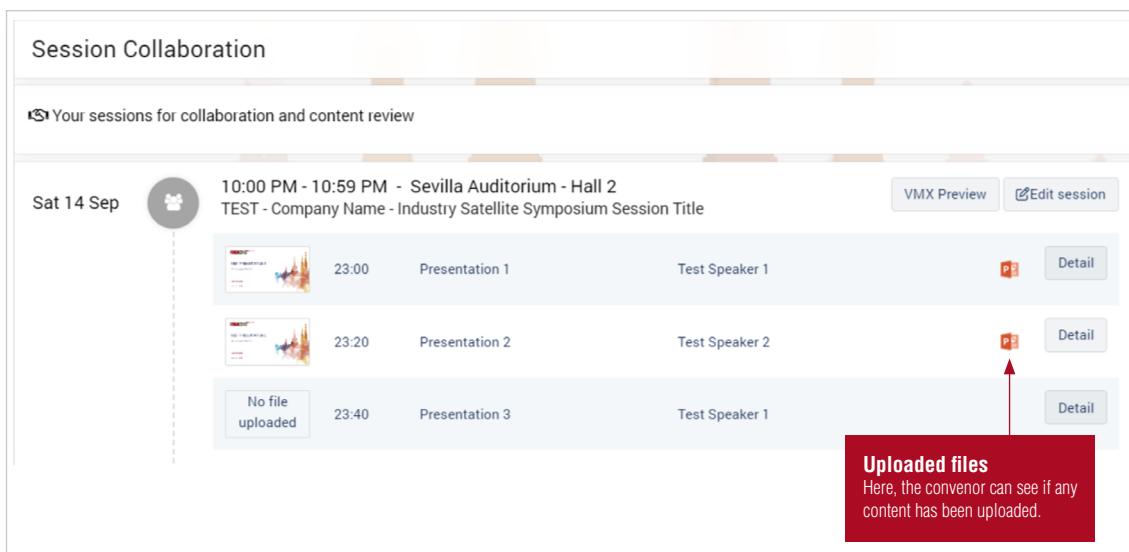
Session Collaboration

Your sessions for collaboration and content review

Sat 14 Sep

10:00 PM - 10:59 PM - Sevilla Auditorium - Hall 2
TEST - Company Name - Industry Satellite Symposium Session Title

VMX Preview

Edit session

| | | | | |
|---|---|---|---|---|
| | 23:00 | Presentation 1 | Test Speaker 1 | Detail |
| | 23:20 | Presentation 2 | Test Speaker 2 | Detail |
| No file uploaded | 23:40 | Presentation 3 | Test Speaker 1 | Detail |

**Uploaded files**
Here, the convenor can see if any content has been uploaded.